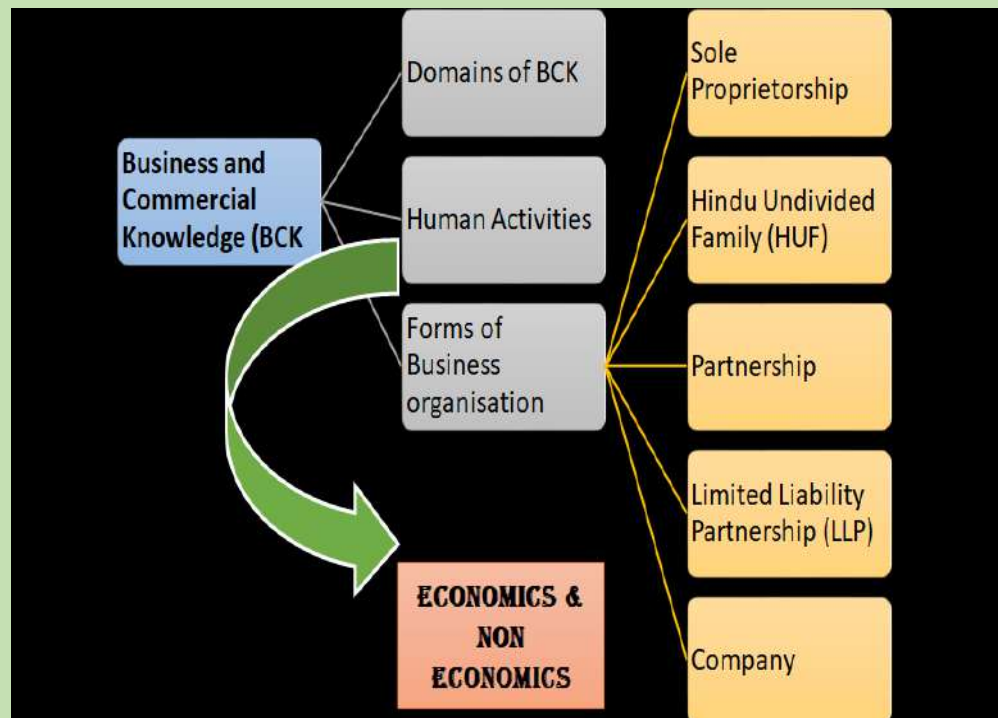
Business and Commercial Knowledge (BCK

Domains of BCK

Human Activities

Forms of Business organisation

Sole Proprietorship

Hindu Undivided Family (HUF)

Partnership

Limited Liability Partnership (LLP)

Company

ECONOMICS & NON ECONOMICS